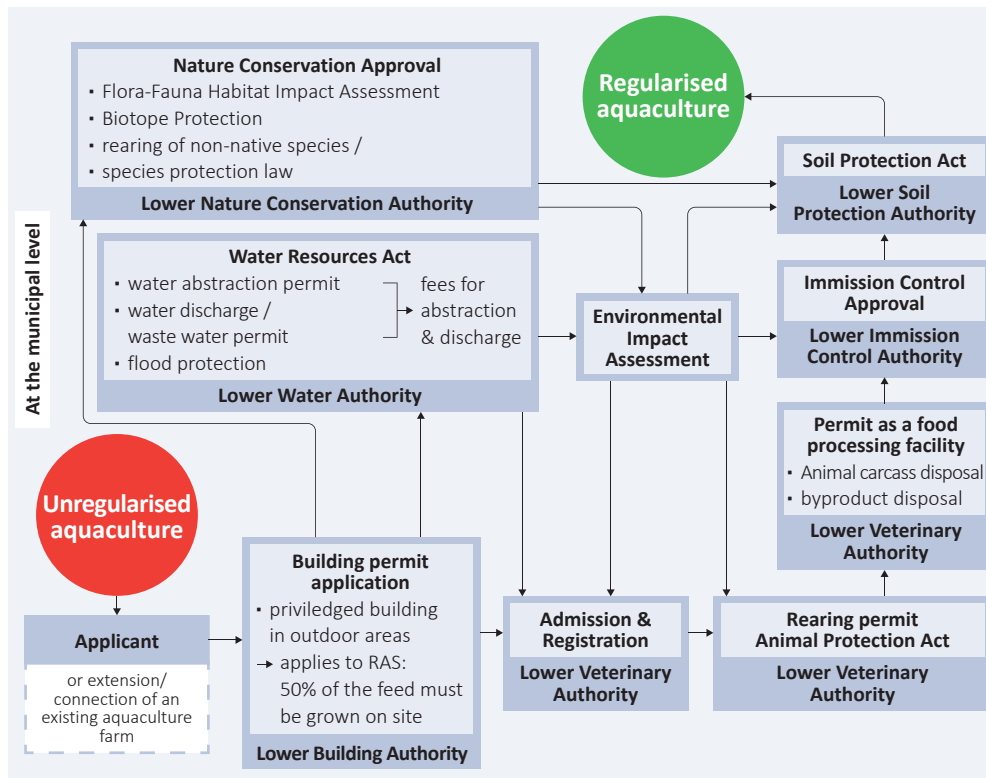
Nature Conservation Approval
- Flora-Fauna Habitat Impact Assessment
- Biotope Protection
- rearing of non-native species /
- species protection law

Lower Nature Conservation Authority

Regularised aquaculture

Soil Protection Act

Lower Soil Protection Authority

At the municipal level

Water Resources Act
- water abstraction permit
- water discharge / waste water permit
- flood protection

fees for abstraction & discharge

Lower Water Authority

Environmental Impact Assessment

Immission Control Approval

Lower Immission Control Authority

Permit as a food processing facility
- Animal carcass disposal
- byproduct disposal

Lower Veterinary Authority

Unregularised aquaculture

Applicant

or extension/ connection of an existing aquaculture farm

Building permit application
- priviledged building in outdoor areas
→ applies to RAS: 50% of the feed must be grown on site

Lower Building Authority

Admission & Registration

Lower Veterinary Authority

Rearing permit Animal Protection Act

Lower Veterinary Authority